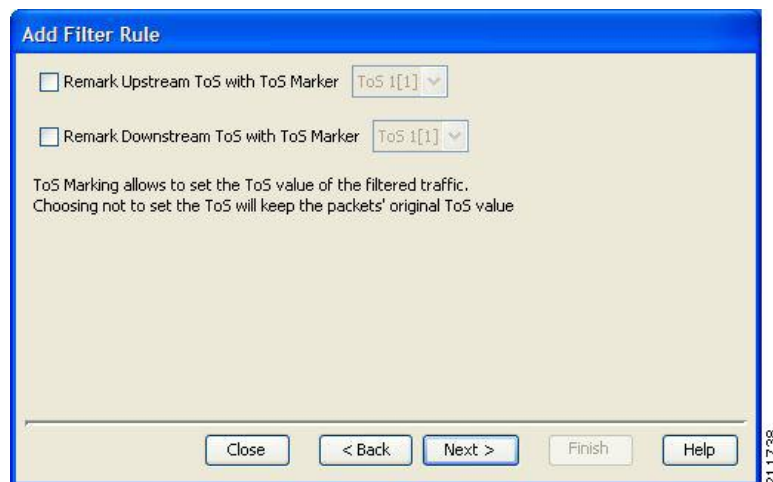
Add Filter Rule

Remark Upstream ToS with ToS Marker ToS 1[1]

Remark Downstream ToS with ToS Marker ToS 1[1]

ToS Marking allows to set the ToS value of the filtered traffic.
Choosing not to set the ToS will keep the packets' original ToS value

Close < Back Next > Finish Help

211738